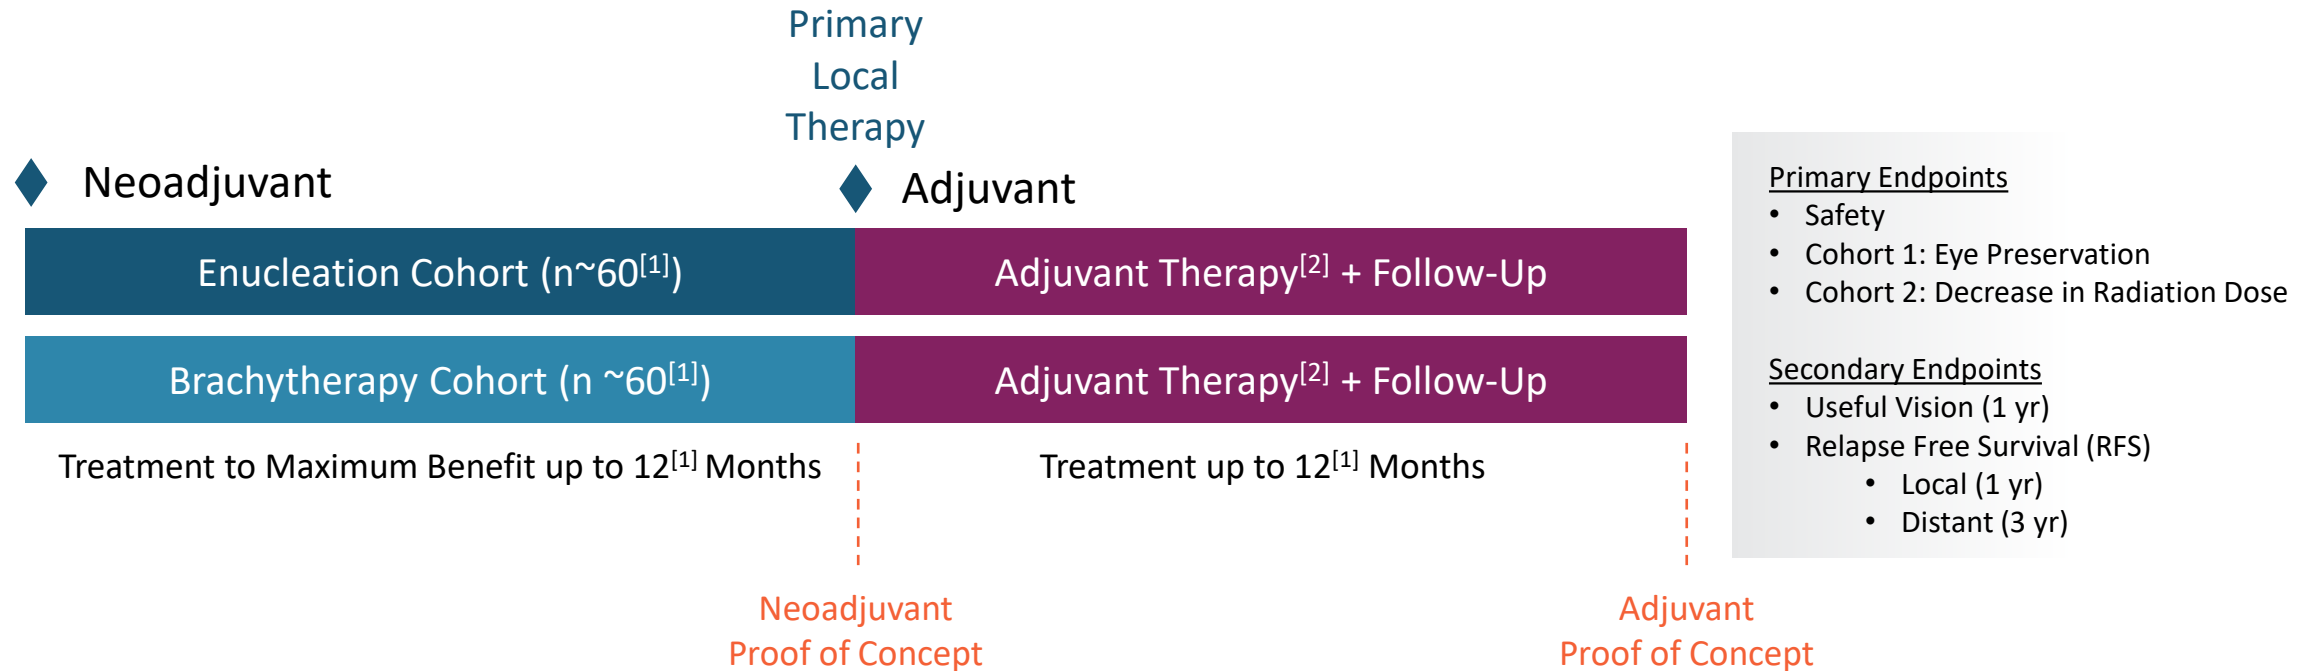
Primary Local Therapy

Neoadjuvant

Adjuvant

Enucleation Cohort (n~60$^{[1]}$)

Adjuvant Therapy$^{[2]}$ + Follow-Up

Brachytherapy Cohort (n ~60$^{[1]}$)

Adjuvant Therapy$^{[2]}$ + Follow-Up

Treatment to Maximum Benefit up to 12$^{[1]}$ Months

Treatment up to 12$^{[1]}$ Months

Neoadjuvant Proof of Concept

Adjuvant Proof of Concept

Primary Endpoints
- Safety
- Cohort 1: Eye Preservation
- Cohort 2: Decrease in Radiation Dose

Secondary Endpoints
- Useful Vision (1 yr)
- Relapse Free Survival (RFS)
  - Local (1 yr)
  - Distant (3 yr)